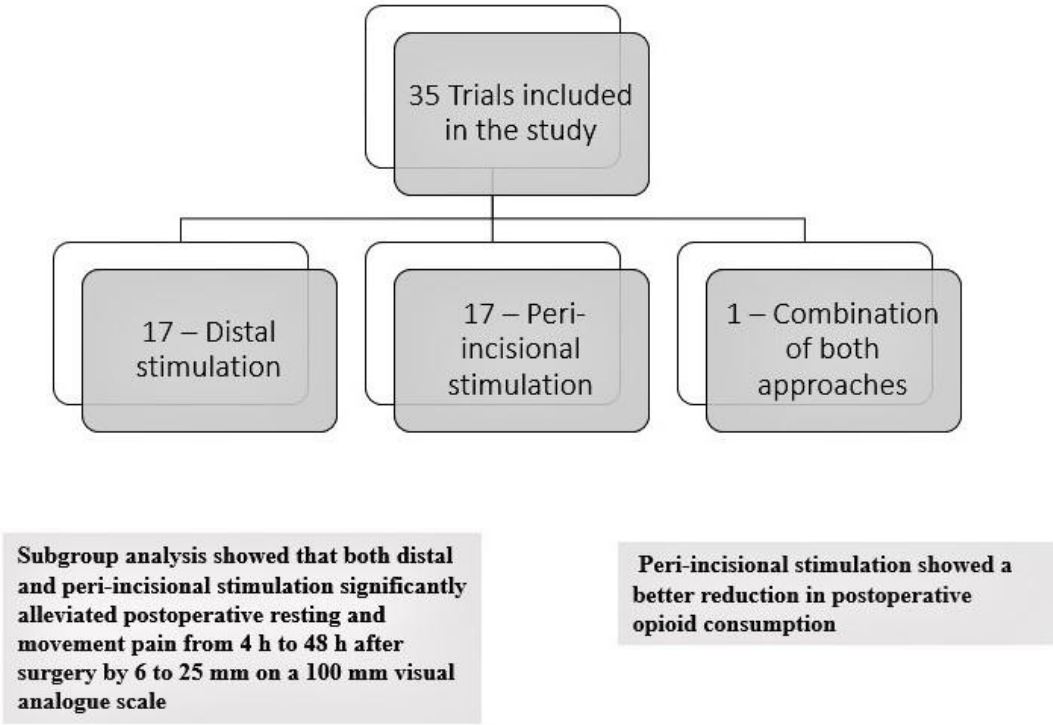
35 Trials included in the study

17 – Distal stimulation

17 – Peri-incisional stimulation

1 – Combination of both approaches

Subgroup analysis showed that both distal and peri-incisional stimulation significantly alleviated postoperative resting and movement pain from 4 h to 48 h after surgery by 6 to 25 mm on a 100 mm visual analogue scale

Peri-incisional stimulation showed a better reduction in postoperative opioid consumption